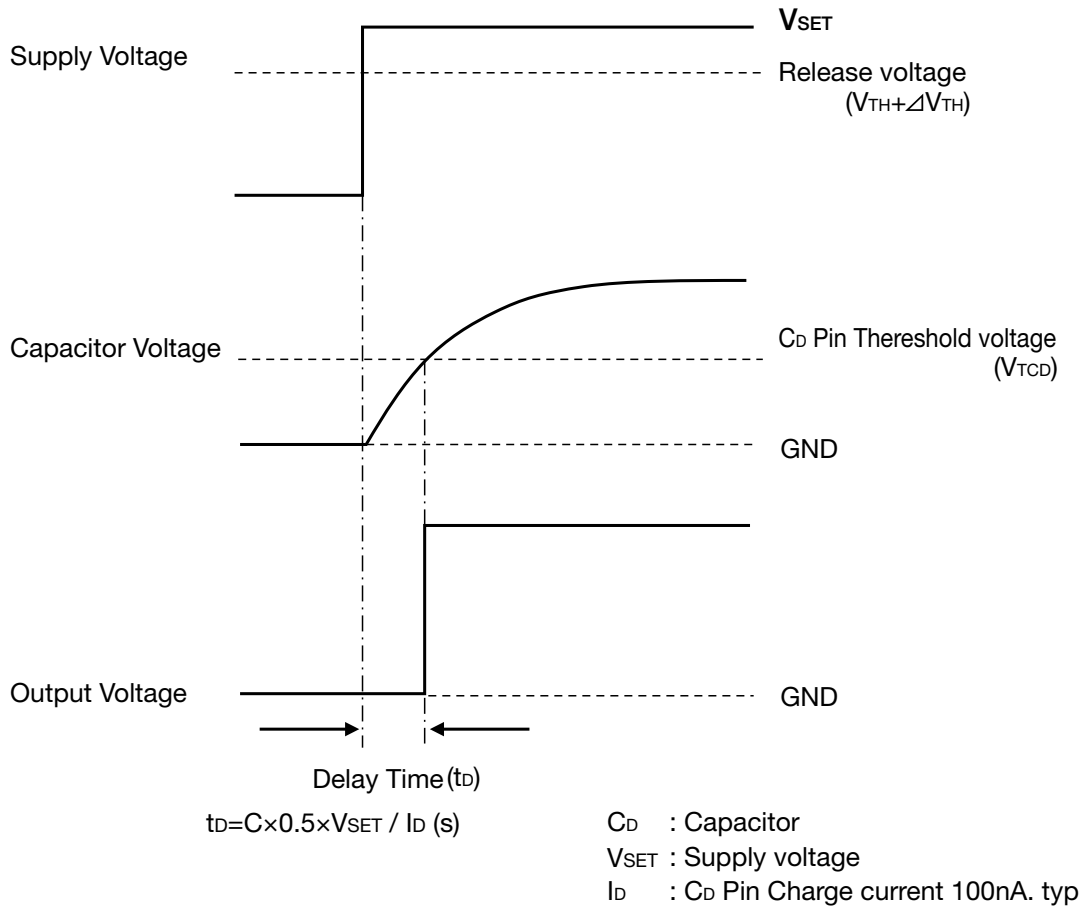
$V_{SET}$

Supply Voltage

Release voltage ($V_{TH}+\varDelta V_{TH}$)

Capacitor Voltage

$C_D$ Pin Thereshold voltage ($V_{TCD}$)

GND

Output Voltage

GND

Delay Time ($t_D$)

$t_D=C\times0.5\times V_{SET} / I_D$ (s)

$C_D$ : Capacitor
$V_{SET}$ : Supply voltage
$I_D$ : $C_D$ Pin Charge current 100nA. typ